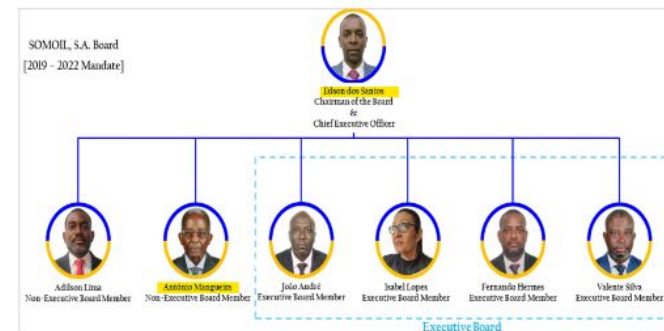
SOMOIL, S.A. Board
[2019 – 2022 Mandate]

Edson dos Santos
Chairman of the Board
&
Chief Executive Officer

Adilson Lima
Non- Executive Board Member

António Mangueira
Non-Executive Board Member

João André
Executive Board Member

Isabel Lopes
Executive Board Member

Fernando Hermes
Executive Board Member

Valente Silva
Executive Board Member

Executive Board